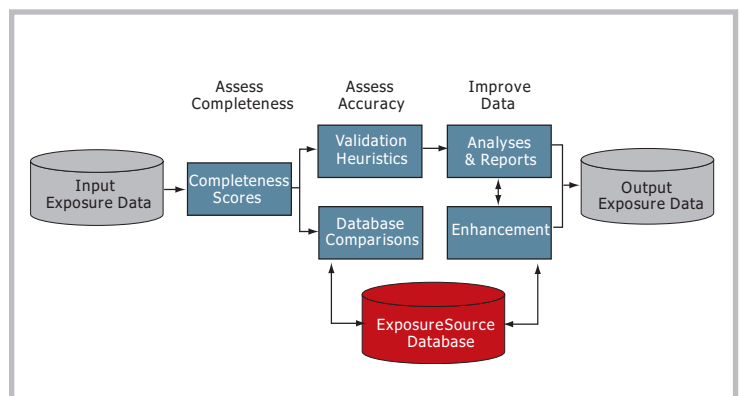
Assess Completeness

Assess Accuracy

Improve Data

Input Exposure Data

Completeness Scores

Validation Heuristics

Database Comparisons

Analyses & Reports

Enhancement

Output Exposure Data

ExposureSource Database